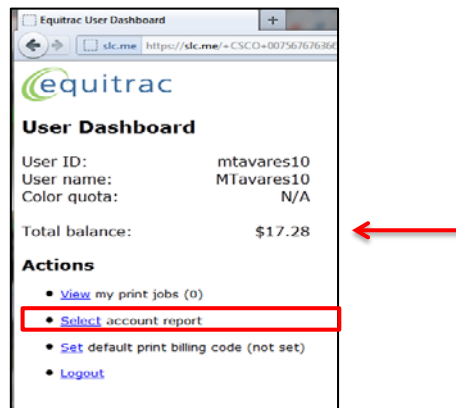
Equitrac User Dashboard
+
slc.me https://slc.me/+CSCO+00756767636

equitrac

User Dashboard

User ID: mtavares10
User name: MTavares10
Color quota: N/A

Total balance: $17.28

Actions

- View my print jobs (0)
- Select account report
- Set default print billing code (not set)
- Logout